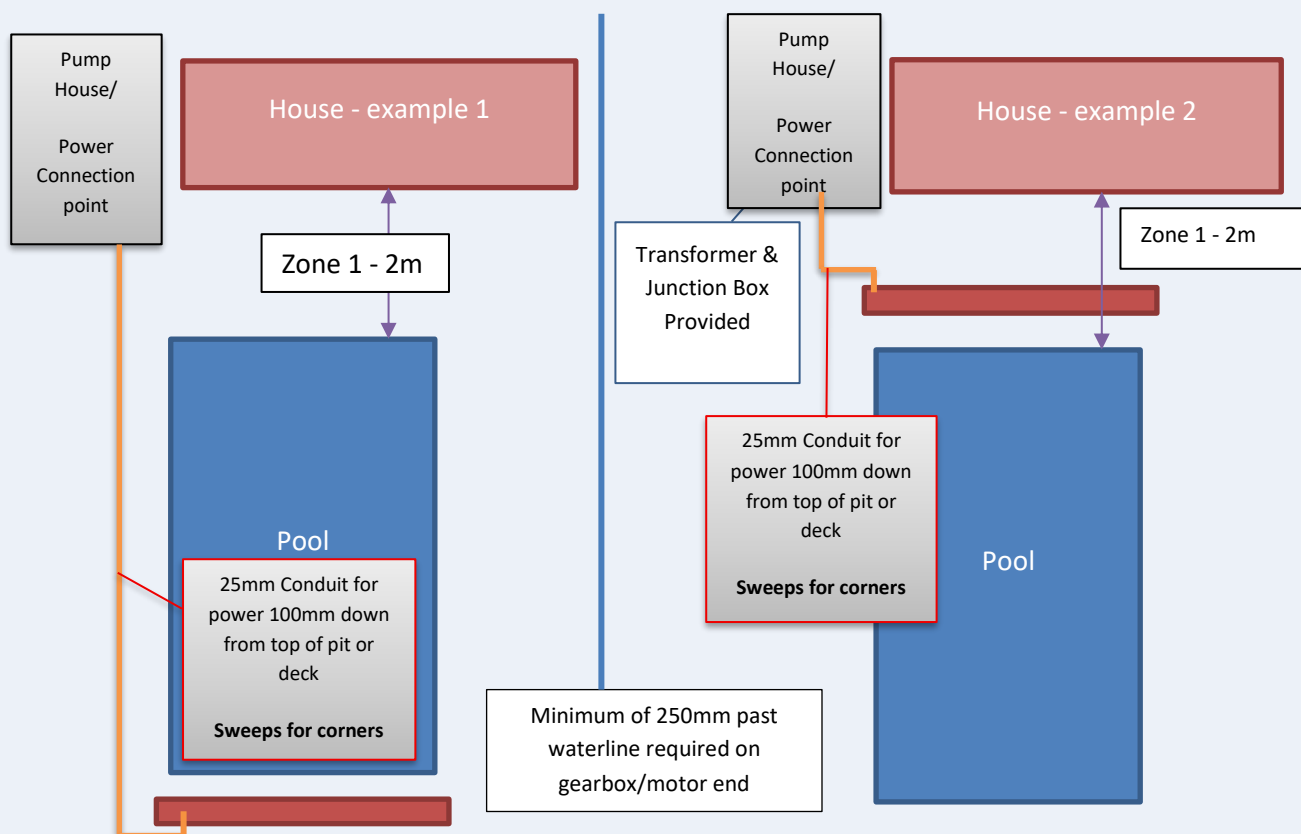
Pump House/

Power Connection point

House - example 1

Zone 1 - 2m

Pool

25mm Conduit for power 100mm down from top of pit or deck

**Sweeps for corners**

Minimum of 250mm past waterline required on gearbox/motor end

Pump House/

Power Connection point

Transformer & Junction Box Provided

House - example 2

Zone 1 - 2m

25mm Conduit for power 100mm down from top of pit or deck

**Sweeps for corners**

Pool